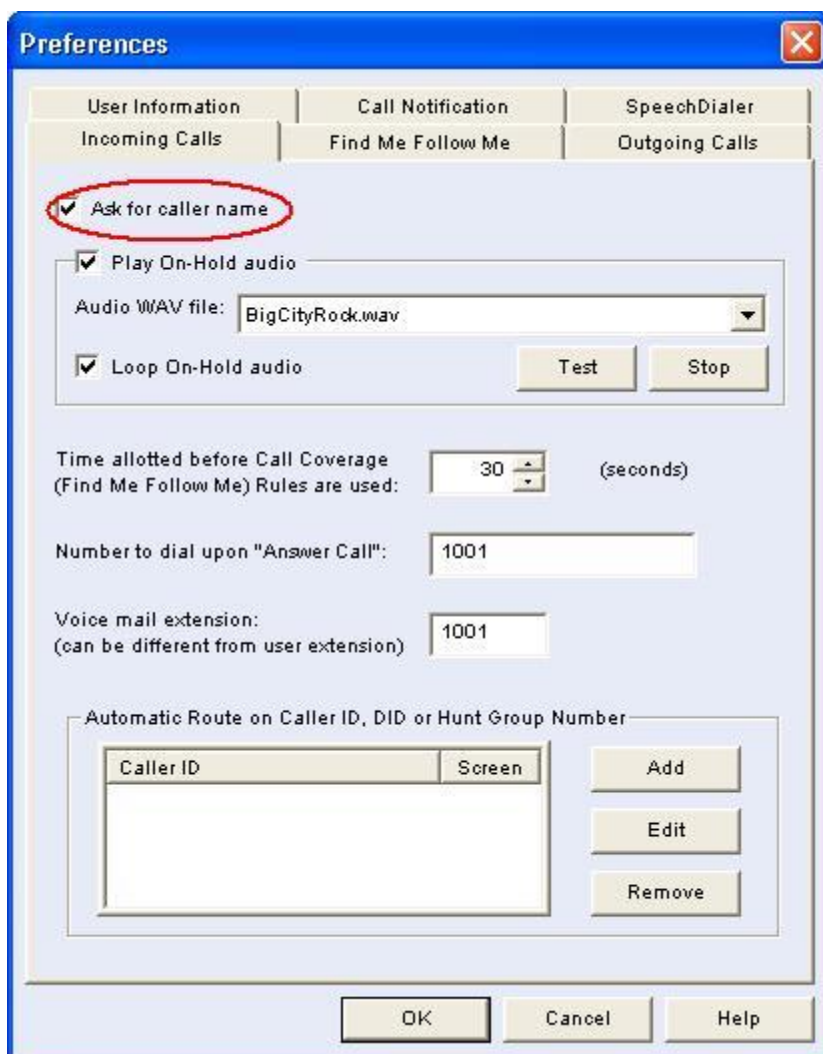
Preferences

User Information
Call Notification
SpeechDialer
Incoming Calls
Find Me Follow Me
Outgoing Calls

Ask for caller name

Play On-Hold audio

Audio WAV file: BigCityRock.wav

Loop On-Hold audio

Test

Stop

Time allotted before Call Coverage (Find Me Follow Me) Rules are used: 30 (seconds)

Number to dial upon "Answer Call": 1001

Voice mail extension: (can be different from user extension) 1001

Automatic Route on Caller ID, DID or Hunt Group Number

| Caller ID | Screen |
|---|---|

Add

Edit

Remove

OK

Cancel

Help